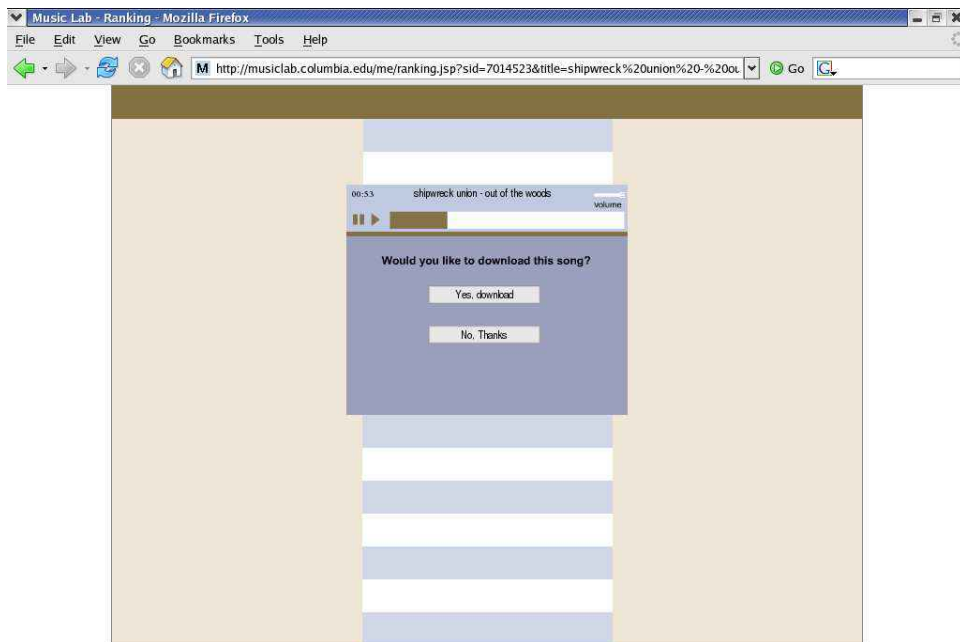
Music Lab - Ranking - Mozilla Firefox

File Edit View Go Bookmarks Tools Help

http://musiclab.columbia.edu/me/ranking.jsp?sid=7014523&title=shipwreck%20union%20-%20ou

Go

00:53 shipwreck union - out of the woods volume

Would you like to download this song?

Yes, download

No, Thanks